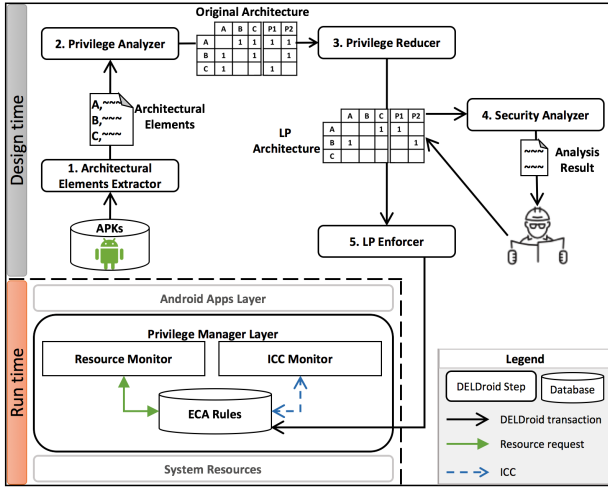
Design time

Original Architecture

2. Privilege Analyzer

|   | A | B | C | P1 | P2 |
|---|---|---|---|---|---|
| A |   | 1 | 1 | 1 | 1 |
| B | 1 |   |   |   | 1 |
| C | 1 |   |   | 1 |   |

3. Privilege Reducer

A,~~~
B,~~~
C,~~~

Architectural Elements

LP Architecture

|   | A | B | C | P1 | P2 |
|---|---|---|---|---|---|
| A |   |   | 1 | 1 |   |
| B | 1 |   |   |   | 1 |
| C |   |   |   |   |   |

4. Security Analyzer

~~~
~~~

Analysis Result

1. Architectural Elements Extractor

APKs

5. LP Enforcer

Run time

Android Apps Layer

Privilege Manager Layer

Resource Monitor

ICC Monitor

ECA Rules

System Resources

Legend

DELDroid Step

Database

DELDroid transaction

Resource request

ICC